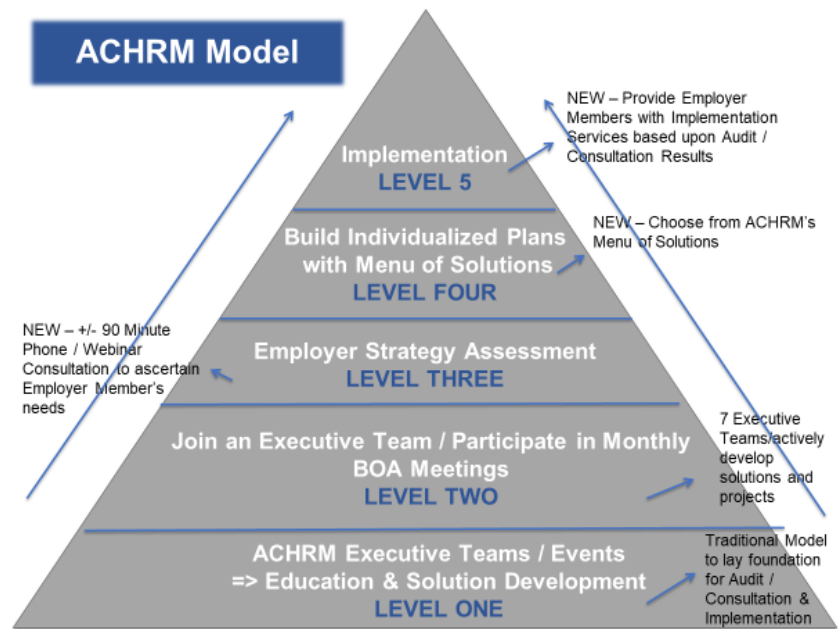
ACHRM Model

NEW – Provide Employer Members with Implementation Services based upon Audit / Consultation Results

Implementation
LEVEL 5

NEW – Choose from ACHRM's Menu of Solutions

Build Individualized Plans with Menu of Solutions
LEVEL FOUR

NEW – +/- 90 Minute Phone / Webinar Consultation to ascertain Employer Member's needs

Employer Strategy Assessment
LEVEL THREE

Join an Executive Team / Participate in Monthly BOA Meetings
LEVEL TWO

7 Executive Teams actively develop solutions and projects

ACHRM Executive Teams / Events => Education & Solution Development
LEVEL ONE

Traditional Model to lay foundation for Audit / Consultation & Implementation